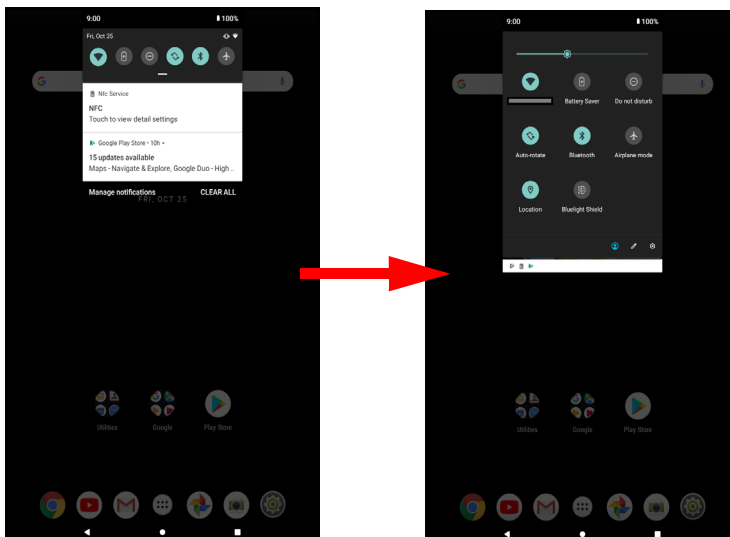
9:00
100%
Fri, Oct 25
Nfc Service
NFC
Touch to view detail settings
Google Play Store • 10h
15 updates available
Maps - Navigate & Explore, Google Duo - High...
Manage notifications
CLEAR ALL
FRI, OCT 25
Utilities
Google
Play Store

9:00
100%
Battery Saver
Do not disturb
Auto-rotate
Bluetooth
Airplane mode
Location
Bluelight Shield
Utilities
Google
Play Store